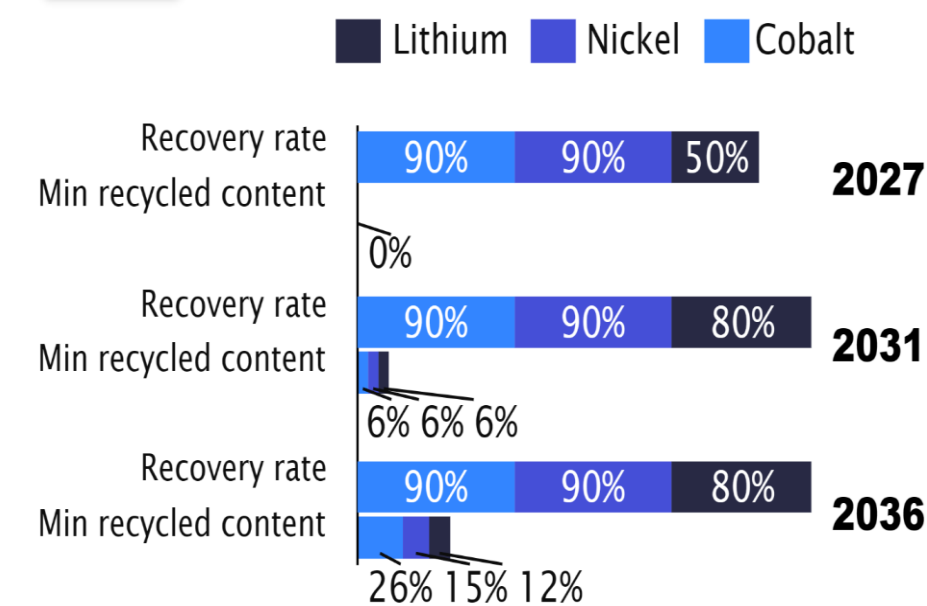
Lithium Nickel Cobalt

Recovery rate
Min recycled content
90% 90% 50%
0%
2027

Recovery rate
Min recycled content
90% 90% 80%
6% 6% 6%
2031

Recovery rate
Min recycled content
90% 90% 80%
26% 15% 12%
2036